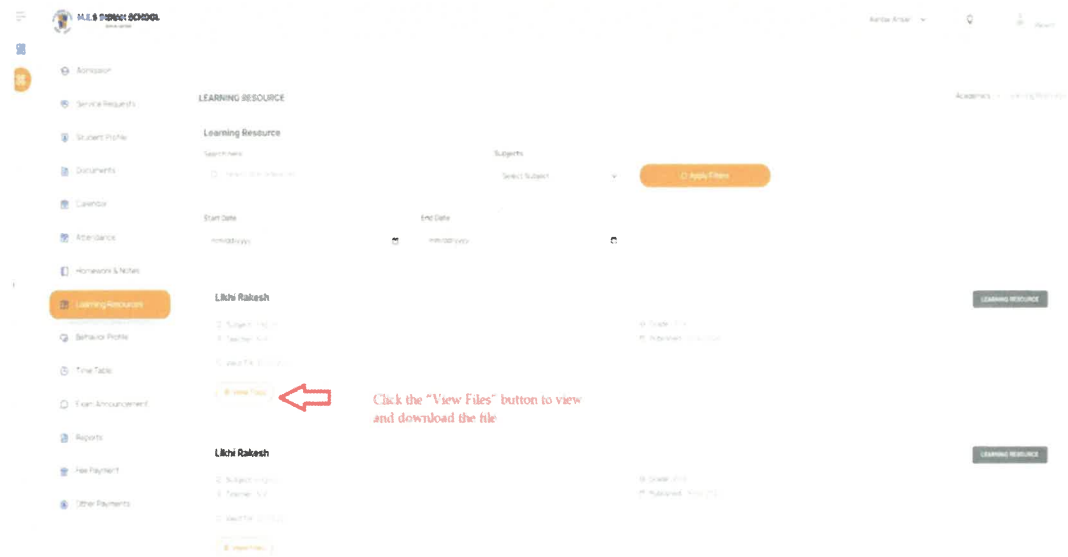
M.L.S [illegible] SCHOOL

Admission

Service Requests

Student Profile

Documents

Calendar

Attendance

Homework & Notes

Learning Resources

Behavior Profile

Time Table

Exam Announcement

Reports

Fee Payment

Other Payments

LEARNING RESOURCE

Academics > Learning Resources

Learning Resource

Search here

Subjects

Select Subject

Apply Filters

Start Date

mm/dd/yyyy

End Date

mm/dd/yyyy

Likhi Rakesh

LEARNING RESOURCE

Subject: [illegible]

Teacher: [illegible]

Grade: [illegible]

Published: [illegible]

Valid Till: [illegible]

View Files

Click the "View Files" button to view and download the file

Likhi Rakesh

LEARNING RESOURCE

Subject: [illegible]

Teacher: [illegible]

Grade: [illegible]

Published: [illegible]

Valid Till: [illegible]

View Files